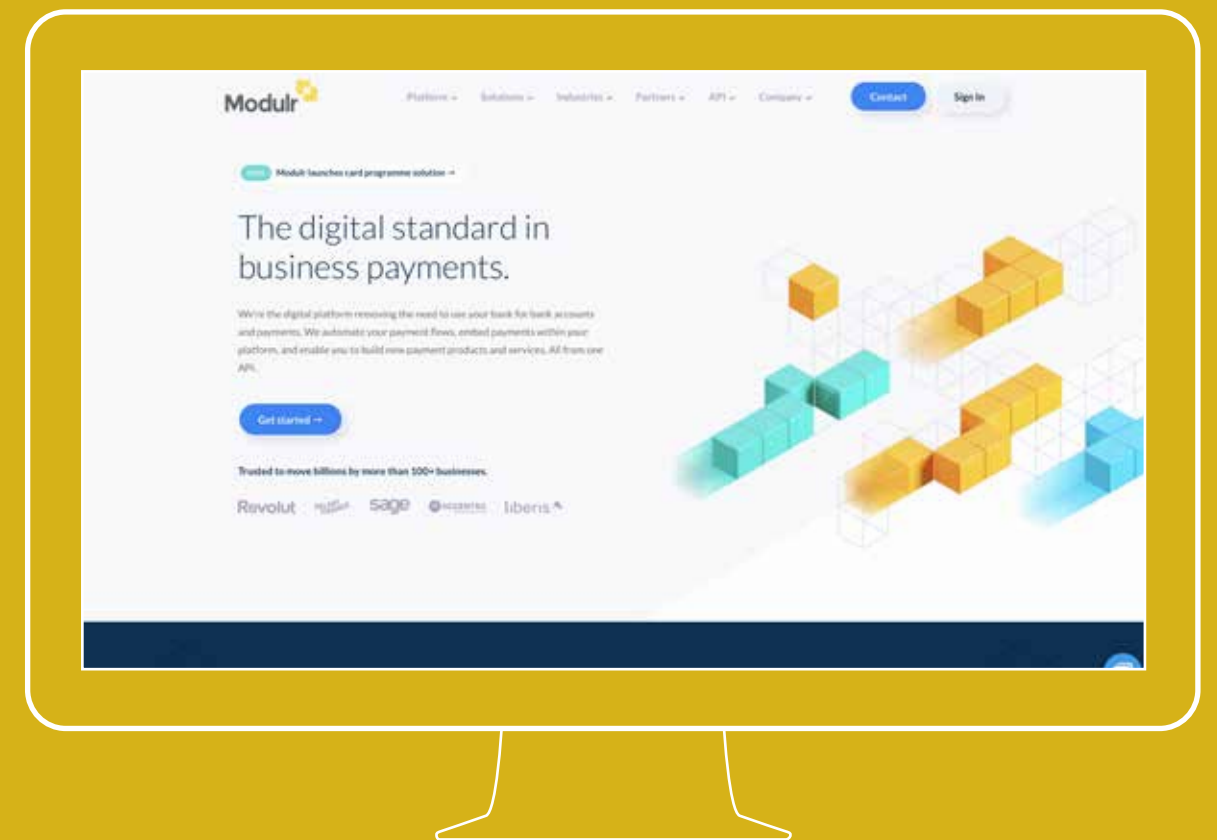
Modulr

Platform ⌄ Solutions ⌄ Industries ⌄ Partners ⌄ API ⌄ Company ⌄ Contact Sign In

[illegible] Modulr launches card programme solution →

The digital standard in business payments.

We're the digital platform removing the need to use your bank for bank accounts and payments. We automate your payment flows, embed payments within your platform, and enable you to build new payment products and services. All from one API.

Get started →

Trusted to move billions by more than 100+ businesses.

Revolut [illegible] sage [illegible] liberis